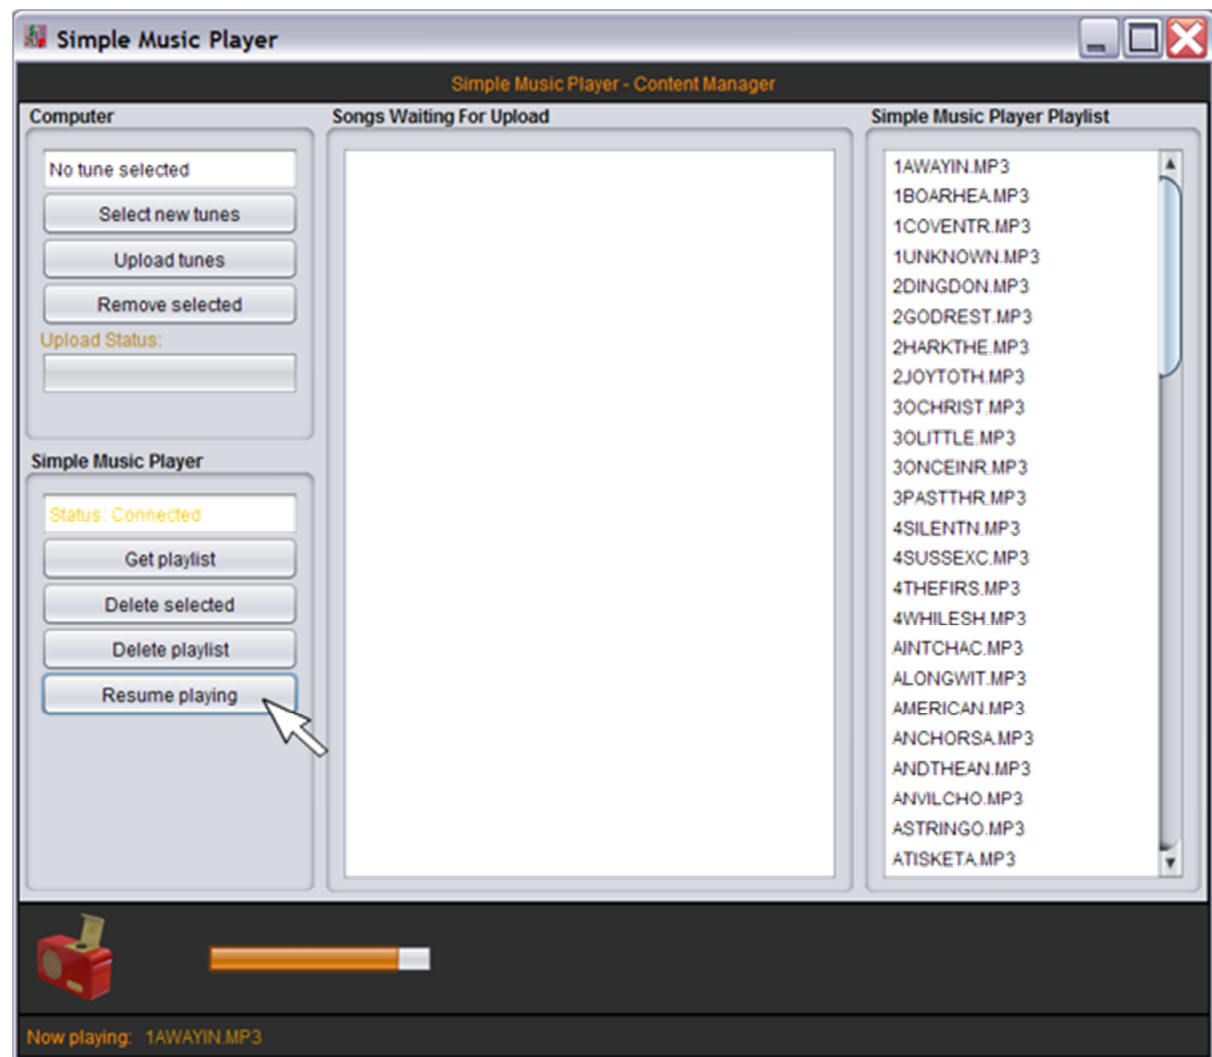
Simple Music Player

Simple Music Player - Content Manager

Computer

No tune selected

Select new tunes

Upload tunes

Remove selected

Upload Status:

Simple Music Player

Status: Connected

Get playlist

Delete selected

Delete playlist

Resume playing

Songs Waiting For Upload

Simple Music Player Playlist

1AWAYIN.MP3
1BOARHEA.MP3
1COVENTR.MP3
1UNKNOWN.MP3
2DINGDON.MP3
2GODREST.MP3
2HARKTHE.MP3
2JOYTOTH.MP3
3OCHRIST.MP3
3OLITTLE.MP3
3ONCEINR.MP3
3PASTTHR.MP3
4SILENTN.MP3
4SUSSEXC.MP3
4THEFIRS.MP3
4WHILESH.MP3
AINTCHAC.MP3
ALONGWIT.MP3
AMERICAN.MP3
ANCHORSA.MP3
ANDTHEAN.MP3
ANVILCHO.MP3
ASTRINGO.MP3
ATISKETA.MP3

Now playing: 1AWAYIN.MP3